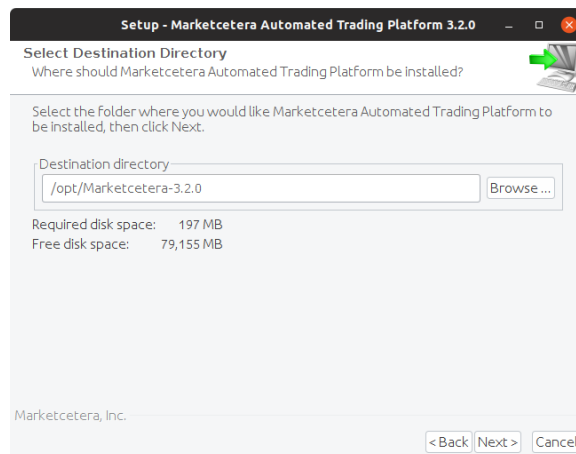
Setup - Marketcetera Automated Trading Platform 3.2.0

Select Destination Directory
Where should Marketcetera Automated Trading Platform be installed?

Select the folder where you would like Marketcetera Automated Trading Platform to be installed, then click Next.

Destination directory
/opt/Marketcetera-3.2.0
Browse ...

Required disk space: 197 MB
Free disk space: 79,155 MB

Marketcetera, Inc.

< Back
Next >
Cancel